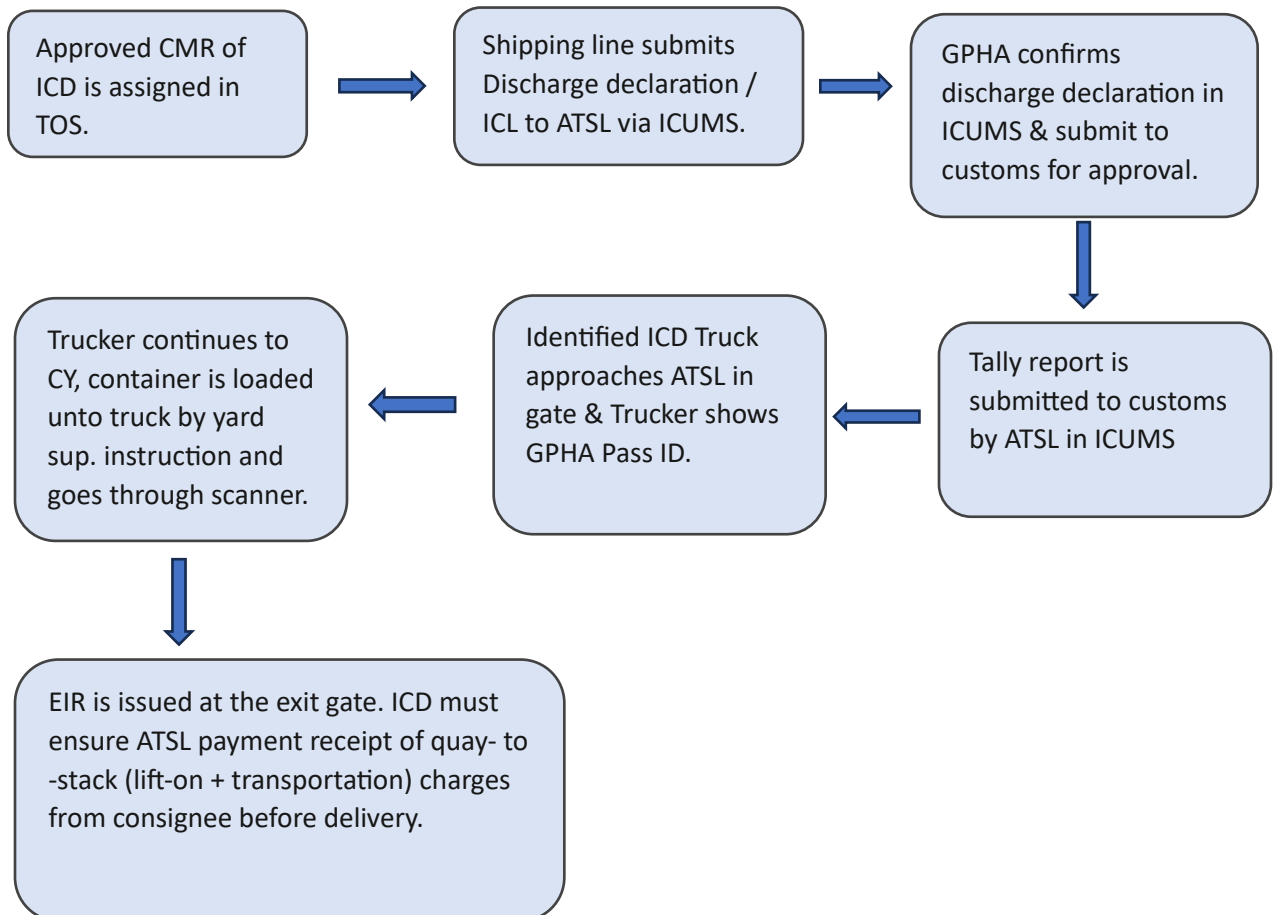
Approved CMR of ICD is assigned in TOS.

Shipping line submits Discharge declaration / ICL to ATSL via ICUMS.

GPHA confirms discharge declaration in ICUMS & submit to customs for approval.

Tally report is submitted to customs by ATSL in ICUMS

Identified ICD Truck approaches ATSL in gate & Trucker shows GPHA Pass ID.

Trucker continues to CY, container is loaded unto truck by yard sup. instruction and goes through scanner.

EIR is issued at the exit gate. ICD must ensure ATSL payment receipt of quay- to -stack (lift-on + transportation) charges from consignee before delivery.